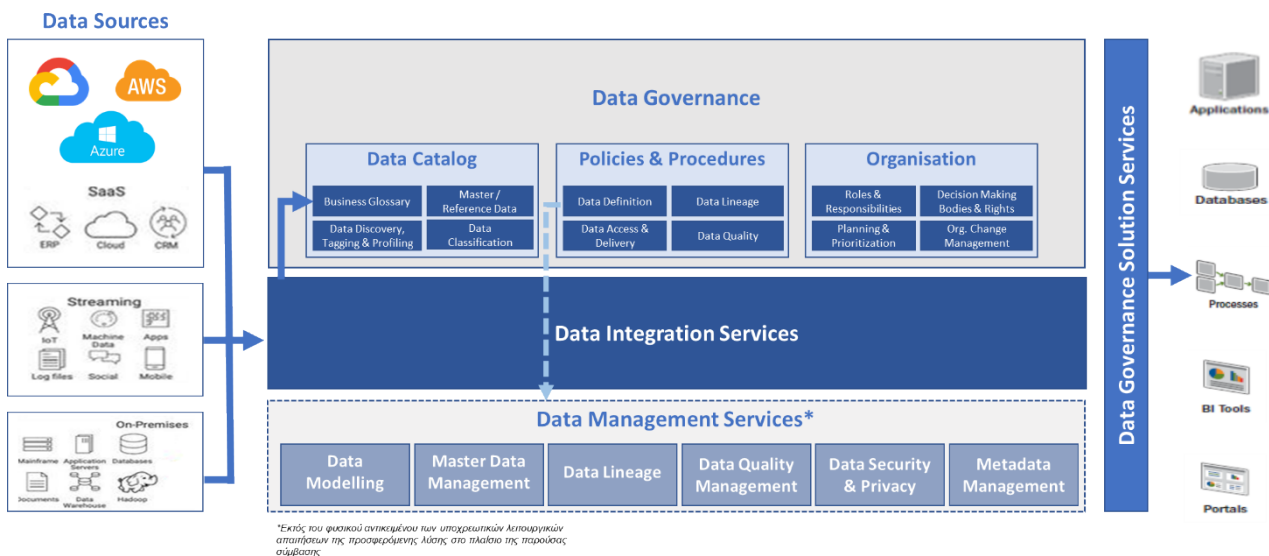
Data Sources

AWS

Azure

SaaS

ERP Cloud CRM

Streaming

IoT Machine Data Apps

Log files Social Mobile

On-Premises

Mainframe Application Servers Databases

Documents Data Warehouse Hadoop

Data Governance

Data Catalog

Business Glossary

Master / Reference Data

Data Discovery, Tagging & Profiling

Data Classification

Policies & Procedures

Data Definition

Data Lineage

Data Access & Delivery

Data Quality

Organisation

Roles & Responsibilities

Decision Making Bodies & Rights

Planning & Prioritization

Org. Change Management

Data Integration Services

Data Management Services*

Data Modelling

Master Data Management

Data Lineage

Data Quality Management

Data Security & Privacy

Metadata Management

*Εκτός του φυσικού αντικειμένου των υποχρεωτικών λειτουργικών απαιτήσεων της προσφερόμενης λύσης στο πλαίσιο της παρούσας σύμβασης

Data Governance Solution Services

Applications

Databases

Processes

BI Tools

Portals